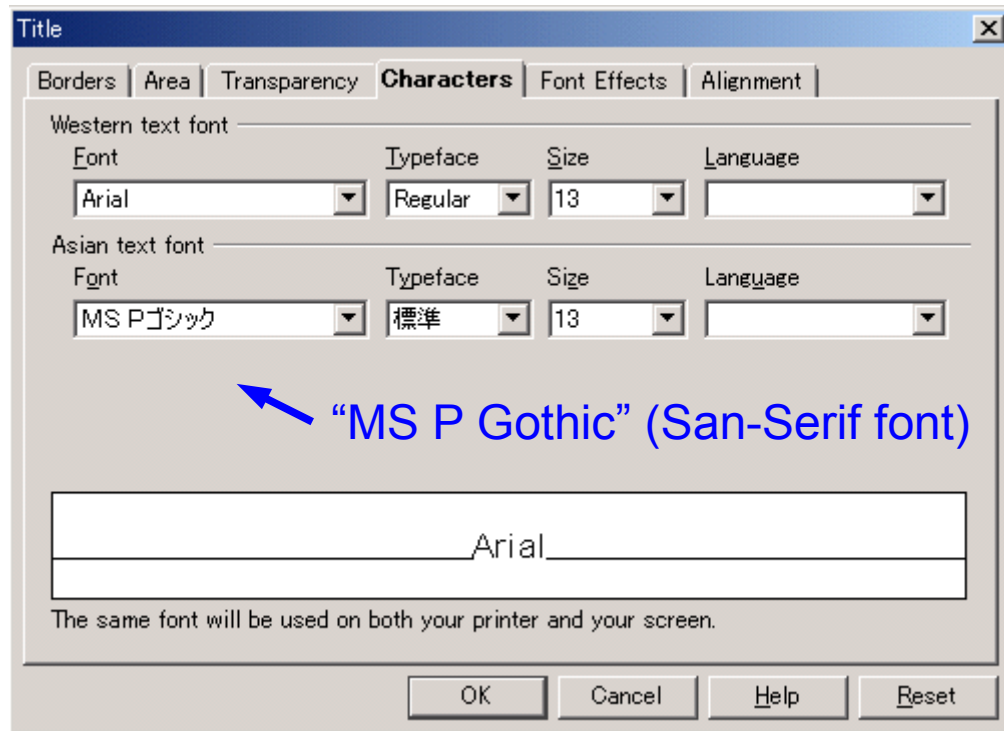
Title

Borders | Area | Transparency | Characters | Font Effects | Alignment

Western text font

Font
Arial

Typeface
Regular

Size
13

Language

Asian text font

Font
MS Pゴシック

Typeface
標準

Size
13

Language

“MS P Gothic” (San-Serif font)

Arial

The same font will be used on both your printer and your screen.

OK
Cancel
Help
Reset